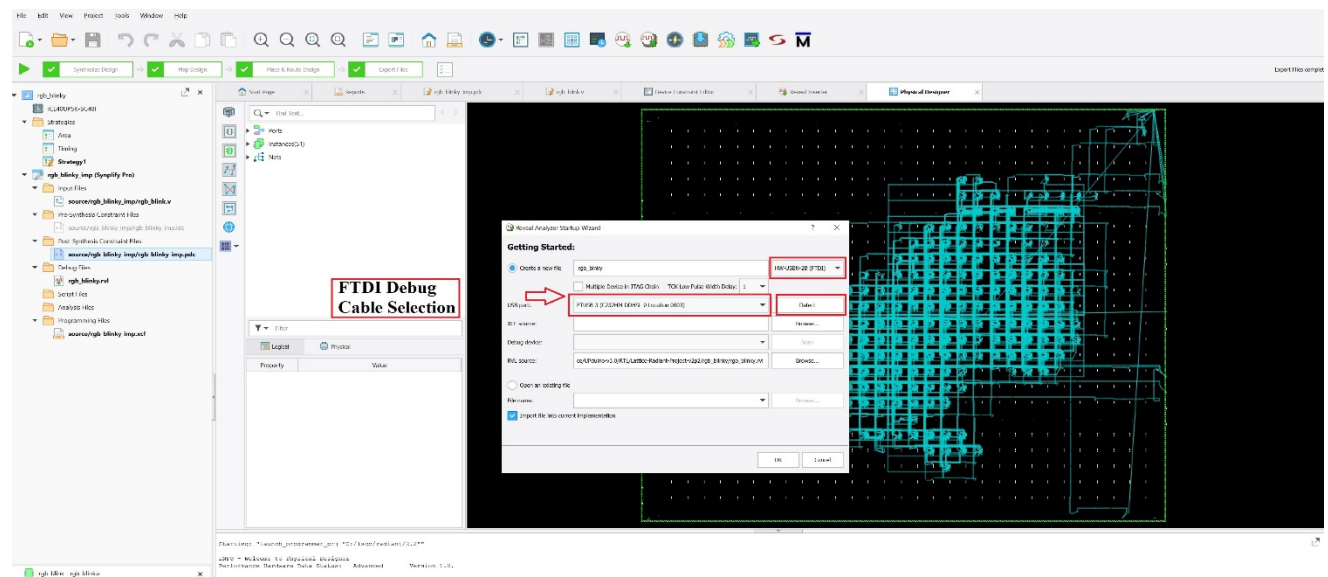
File Edit View Project Tools Window Help

Synthesize Design Map Design Place & Route Design Export Files

Export files complete

rgb_blinky
iCE40UP5K-SG48I
Strategies
Area
Timing
Strategy1
rgb_blinky_imp (Synplify Pro)
Input Files
source/rgb_blinky_imp/rgb_blink.v
Pre-Synthesis Constraint Files
source/rgb_blinky_imp/rgb_blinky_imp.sdc
Post-Synthesis Constraint Files
source/rgb_blinky_imp/rgb_blinky_imp.pdc
Debug Files
rgb_blinky.rvl
Script Files
Analysis Files
Programming Files
source/rgb_blinky_imp.xcf

Start Page Reports rgb_blinky_imp.pdc rgb_blink.v Device Constraint Editor Reveal Inserter Physical Designer

Find Text...
Ports
Instances(31)
Nets

Filter
Logical Physical
Property Value

Reveal Analyzer Startup Wizard
Getting Started:
Create a new file rgb_blinky HW-USBN-2B (FTDI)
Multiple Device in JTAG Chain TCK Low Pulse Width Delay: 1
USB port: FTUSB-0 (C232HM-DDHSL-0 Location 0000) Detect
XCF source: Browse...
Debug device: Scan
RVL source: ce/UPduino-v3.0/RTL/Lattice-Radiant-Project-v2p2/rgb_blinky/rgb_blinky.rvl Browse...
Open an existing file
File name: Browse...
Import file into current implementation
OK Cancel

FTDI Debug Cable Selection

Overview "launch_programmer_prj "C:/lscc/radiant/3.2""
INFO - Welcome to Physical Designer
Performance Hardware Data Status: Advanced Version 1.0.

rgb_blink rgb_blinky